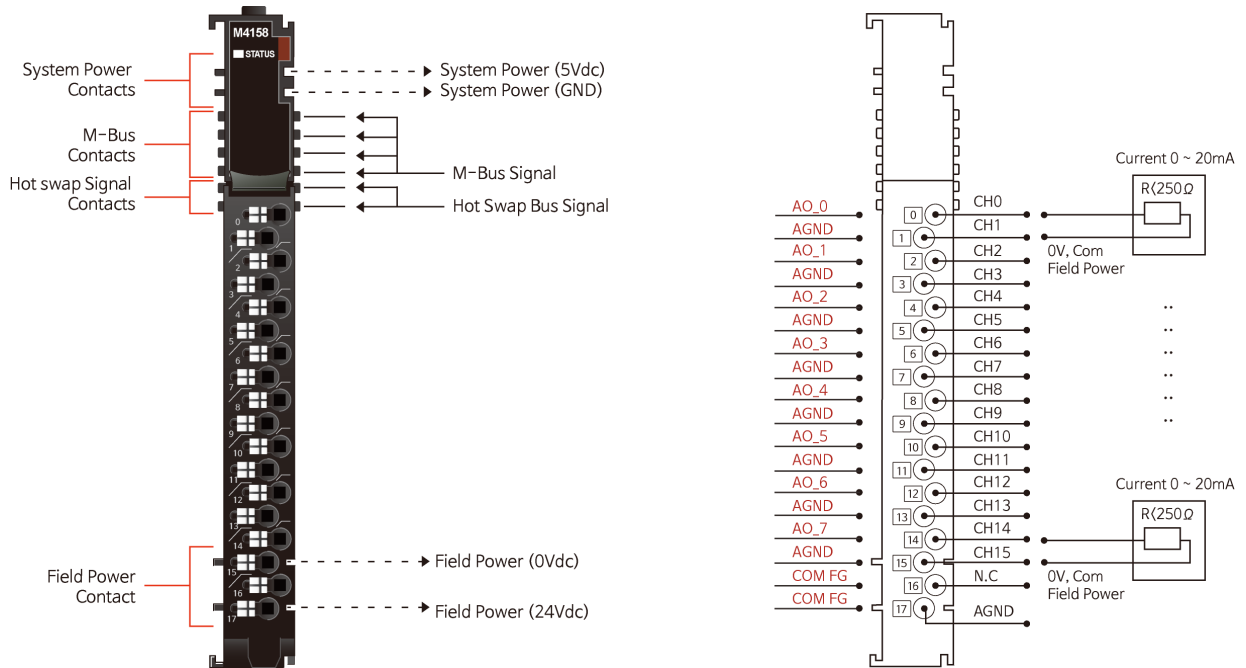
M4158
STATUS

System Power Contacts
M-Bus Contacts
Hot swap Signal Contacts
Field Power Contact

System Power (5Vdc)
System Power (GND)
M-Bus Signal
Hot Swap Bus Signal
Field Power (0Vdc)
Field Power (24Vdc)

0
1
2
3
4
5
6
7
8
9
10
11
12
13
14
15
16
17

AO_0
AGND
AO_1
AGND
AO_2
AGND
AO_3
AGND
AO_4
AGND
AO_5
AGND
AO_6
AGND
AO_7
AGND
COM FG
COM FG

CH0
CH1
CH2
CH3
CH4
CH5
CH6
CH7
CH8
CH9
CH10
CH11
CH12
CH13
CH14
CH15
N.C
AGND

Current 0 ~ 20mA
R〈250Ω
0V, Com Field Power

Current 0 ~ 20mA
R〈250Ω
0V, Com Field Power